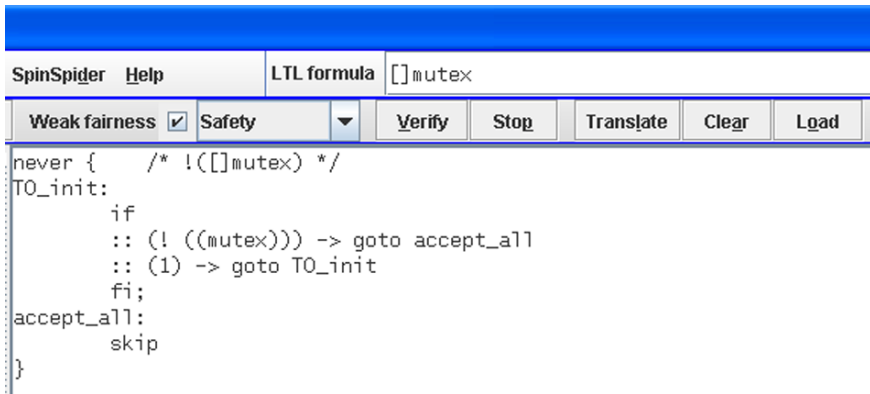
SpinSpider Help LTL formula []mutex

Weak fairness ✔ Safety Verify Stop Translate Clear Load

never { /* !([]mutex) */
T0_init:
if
:: (! ((mutex))) -> goto accept_all
:: (1) -> goto T0_init
fi;
accept_all:
skip
}